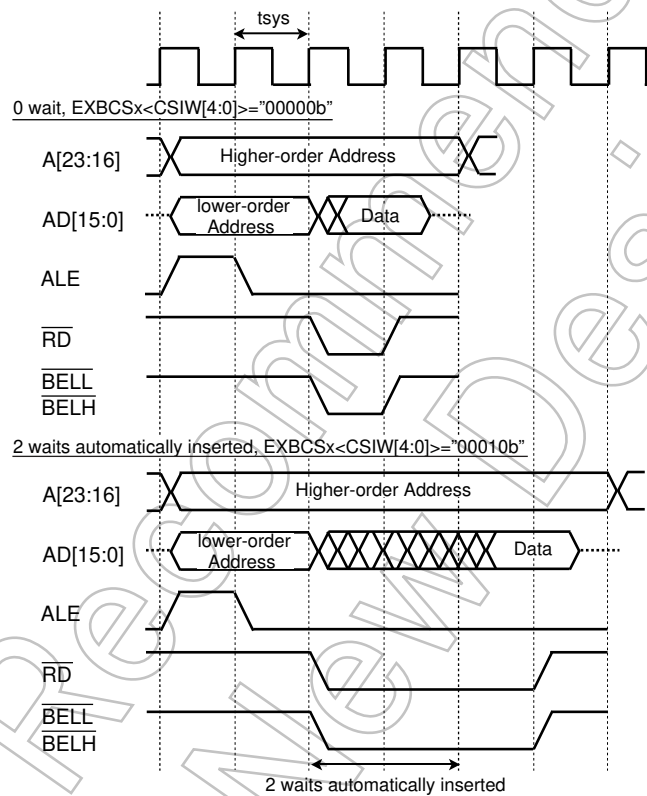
tsys

0 wait, EXBCSx<CSIW[4:0]>="00000b"

A[23:16]

Higher-order Address

AD[15:0]

lower-order Address

Data

ALE

$\overline{RD}$

$\overline{BELL}$

$\overline{BELH}$

2 waits automatically inserted, EXBCSx<CSIW[4:0]>="00010b"

A[23:16]

Higher-order Address

AD[15:0]

lower-order Address

Data

ALE

$\overline{RD}$

$\overline{BELL}$

$\overline{BELH}$

2 waits automatically inserted